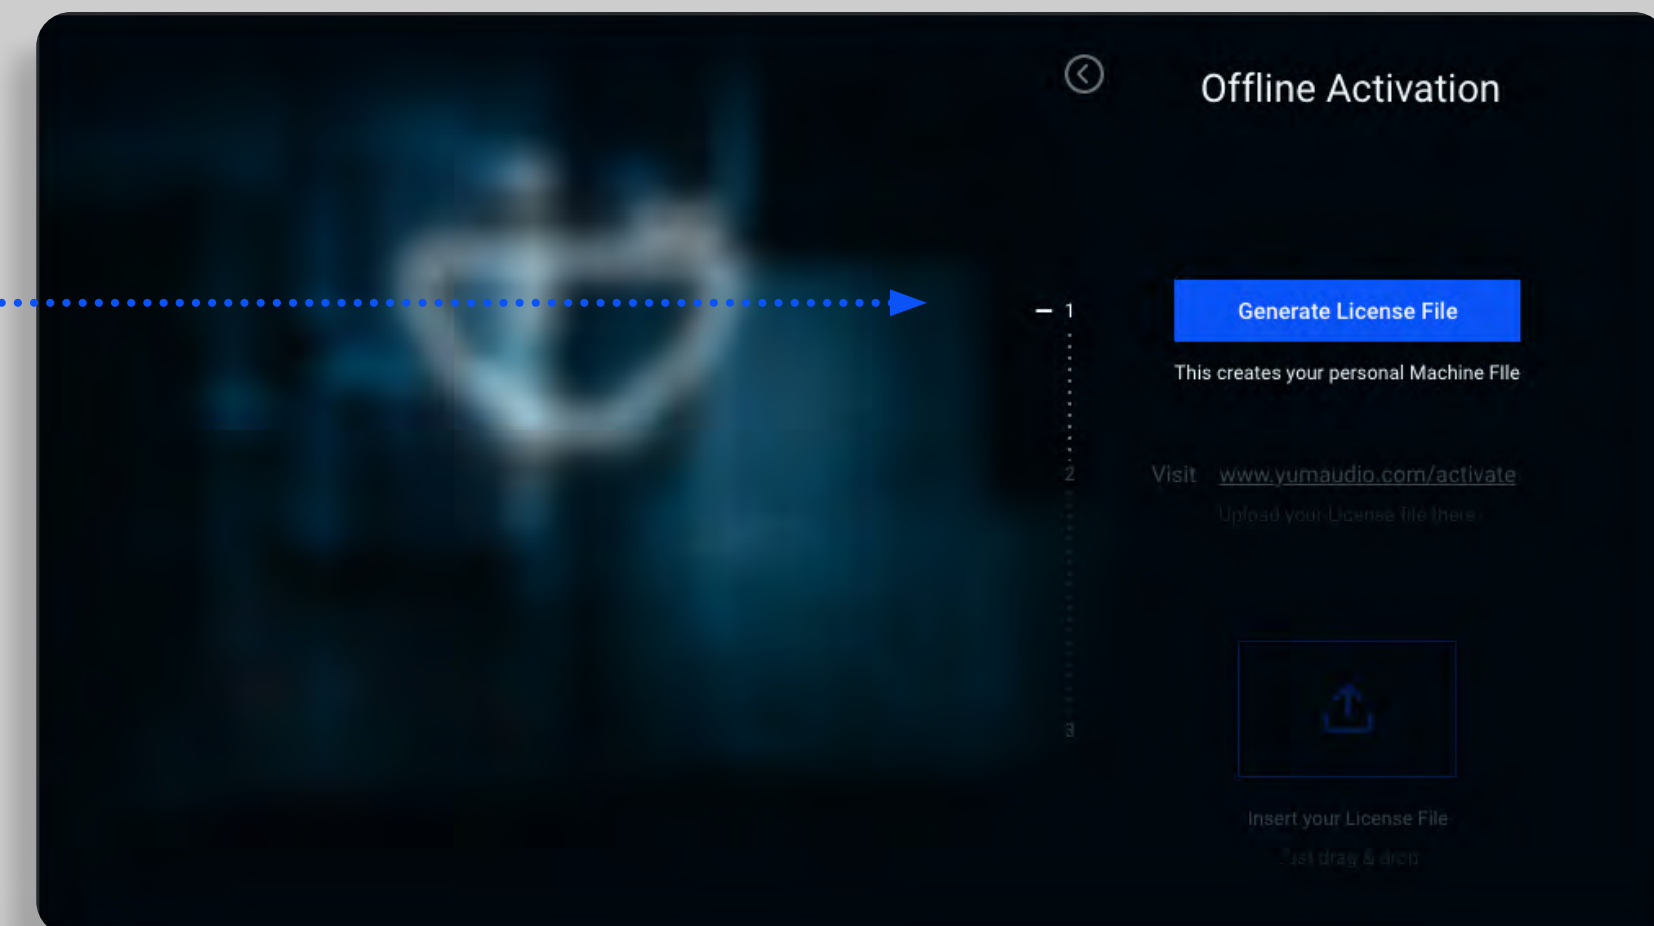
Offline Activation

1

Generate License File

This creates your personal Machine FIle

2

Visit www.yumaudio.com/activate

Upload your License file there

3

Insert your License File

Just drag & drop